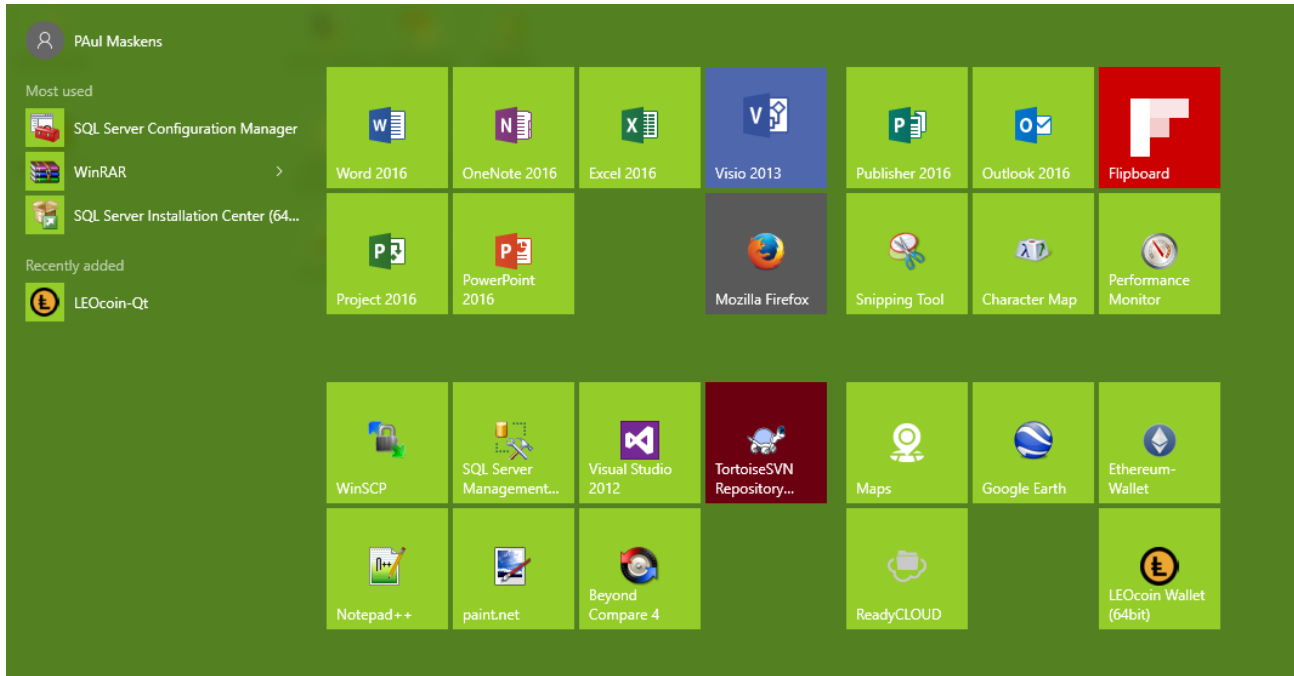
PAul Maskens

Most used

SQL Server Configuration Manager

WinRAR

SQL Server Installation Center (64...

Recently added

LEOcoin-Qt

Word 2016

OneNote 2016

Excel 2016

Visio 2013

Publisher 2016

Outlook 2016

Flipboard

Project 2016

PowerPoint 2016

Mozilla Firefox

Snipping Tool

Character Map

Performance Monitor

WinSCP

SQL Server Management...

Visual Studio 2012

TortoiseSVN Repository...

Maps

Google Earth

Ethereum-Wallet

Notepad++

paint.net

Beyond Compare 4

ReadyCLOUD

LEOcoin Wallet (64bit)